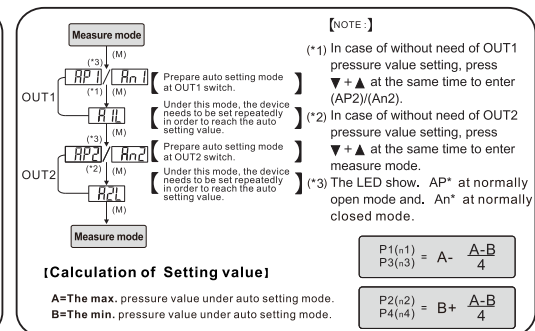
Measure mode

(M)

(*3)

AP1 / An1

Prepare auto setting mode at OUT1 switch.

(*1) (M)

OUT1

A1L

Under this mode, the device needs to be set repeatedly in order to reach the auto setting value.

(M)

(*3)

AP2 / An2

Prepare auto setting mode at OUT2 switch.

(*2) (M)

OUT2

A2L

Under this mode, the device needs to be set repeatedly in order to reach the auto setting value.

(M)

Measure mode

【NOTE:】

(*1) In case of without need of OUT1 pressure value setting, press ▼+▲ at the same time to enter (AP2)/(An2).

(*2) In case of without need of OUT2 pressure value setting, press ▼+▲ at the same time to enter measure mode.

(*3) The LED show. AP* at normally open mode and. An* at normally closed mode.

【Calculation of Setting value】

A=The max. pressure value under auto setting mode.

B=The min. pressure value under auto setting mode.

P1(n1)
P3(n3) $= A- \frac{A-B}{4}$

P2(n2)
P4(n4) $= B+ \frac{A-B}{4}$